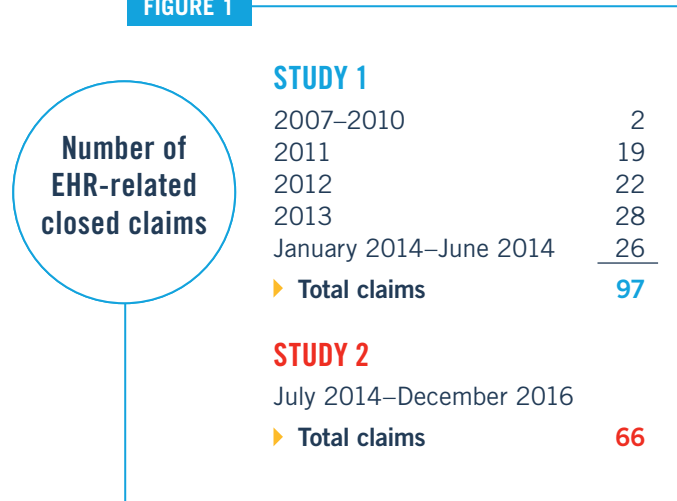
FIGURE 1

Number of EHR-related closed claims

STUDY 1

| | |
|---|---|
| 2007–2010 | 2 |
| 2011 | 19 |
| 2012 | 22 |
| 2013 | 28 |
| January 2014–June 2014 | 26 |
| Total claims | 97 |

STUDY 2

July 2014–December 2016

Total claims 66